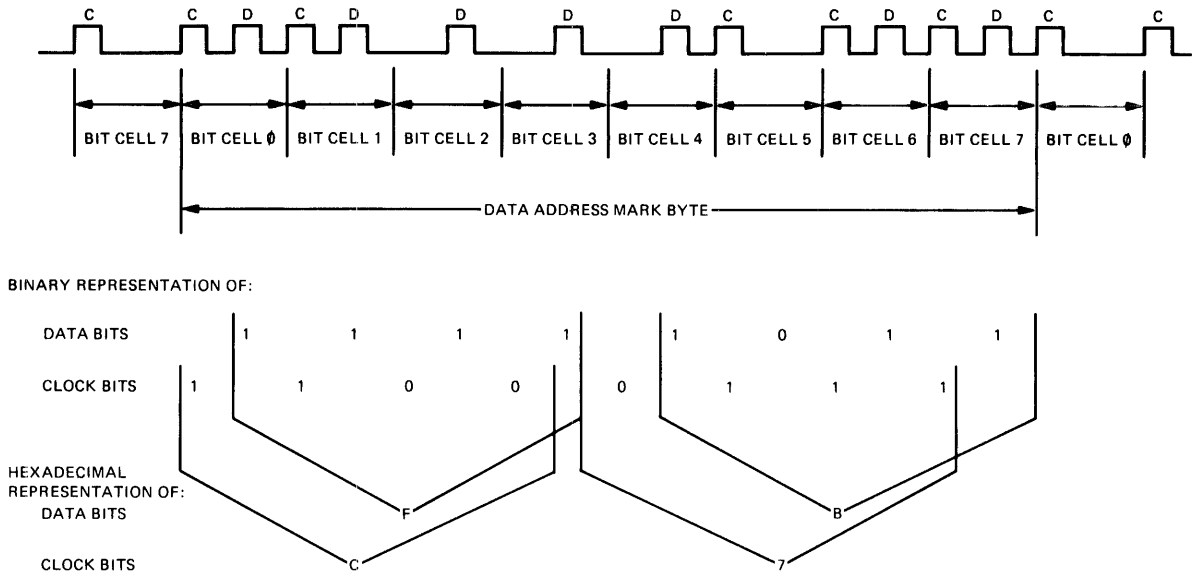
C C D C D D D D C C D C D C C

BIT CELL 7 | BIT CELL Ø | BIT CELL 1 | BIT CELL 2 | BIT CELL 3 | BIT CELL 4 | BIT CELL 5 | BIT CELL 6 | BIT CELL 7 | BIT CELL Ø

DATA ADDRESS MARK BYTE

BINARY REPRESENTATION OF:

DATA BITS 1 1 1 1 1 0 1 1

CLOCK BITS 1 1 0 0 0 1 1 1

HEXADECIMAL REPRESENTATION OF:
DATA BITS F B

CLOCK BITS C 7